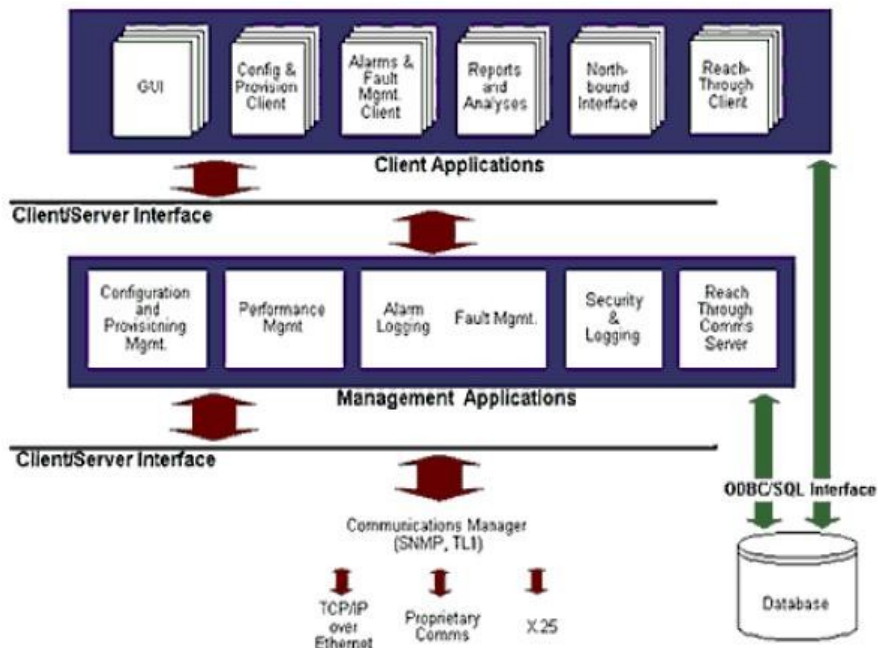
GUI

Config & Provision Client

Alarms & Fault Mgmt. Client

Reports and Analyses

North-bound Interface

Reach-Through Client

Client Applications

Client/Server Interface

Configuration and Provisioning Mgmt.

Performance Mgmt

Alarm Logging

Fault Mgmt.

Security & Logging

Reach Through Comms Server

Management Applications

Client/Server Interface

ODBC/SQL Interface

Communications Manager (SNMP, TL1)

TCP/IP over Ethernet

Proprietary Comms

X.25

Database